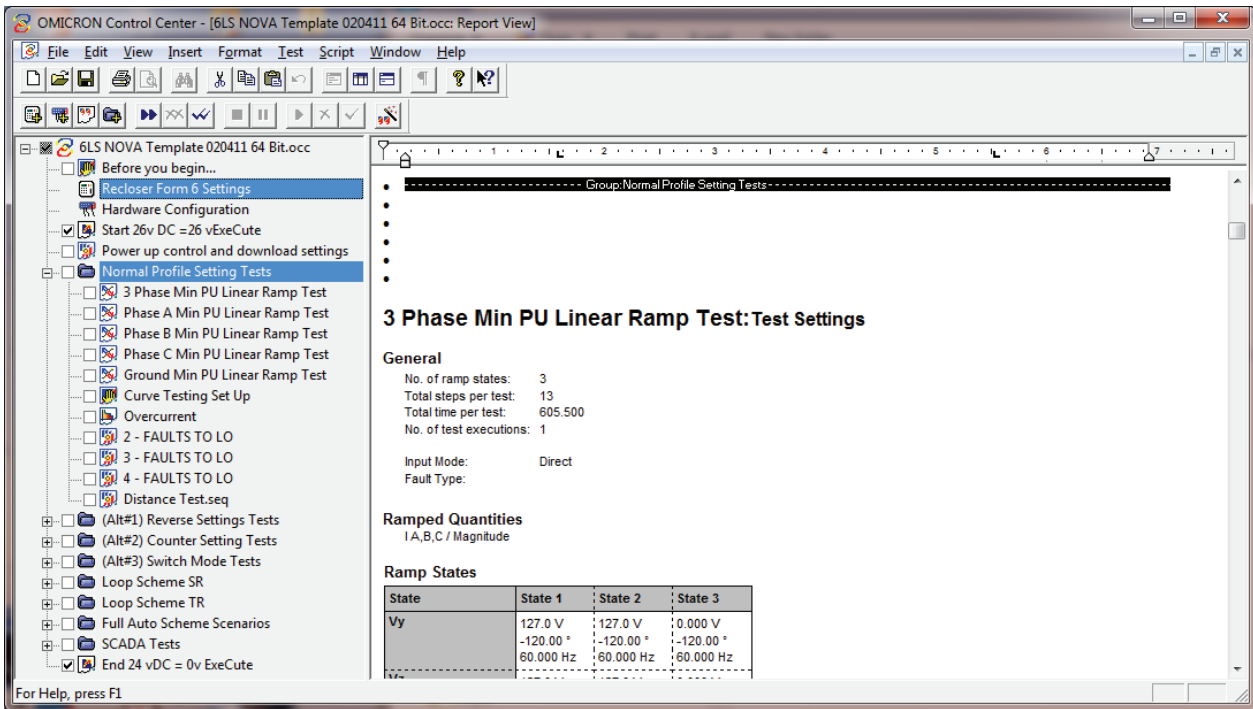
OMICRON Control Center - [6LS NOVA Template 020411 64 Bit.occ: Report View]

File Edit View Insert Format Test Script Window Help

6LS NOVA Template 020411 64 Bit.occ
Before you begin...
Recloser Form 6 Settings
Hardware Configuration
Start 26v DC =26 vExeCute
Power up control and download settings
Normal Profile Setting Tests
3 Phase Min PU Linear Ramp Test
Phase A Min PU Linear Ramp Test
Phase B Min PU Linear Ramp Test
Phase C Min PU Linear Ramp Test
Ground Min PU Linear Ramp Test
Curve Testing Set Up
Overcurrent
2 - FAULTS TO LO
3 - FAULTS TO LO
4 - FAULTS TO LO
Distance Test.seq
(Alt#1) Reverse Settings Tests
(Alt#2) Counter Setting Tests
(Alt#3) Switch Mode Tests
Loop Scheme SR
Loop Scheme TR
Full Auto Scheme Scenarios
SCADA Tests
End 24 vDC = 0v ExeCute

1 2 3 4 5 6 7

Group:Normal Profile Setting Tests

3 Phase Min PU Linear Ramp Test: Test Settings

General
No. of ramp states: 3
Total steps per test: 13
Total time per test: 605.500
No. of test executions: 1

Input Mode: Direct
Fault Type:

Ramped Quantities
I A,B,C / Magnitude

Ramp States

| State | State 1 | State 2 | State 3 |
|---|---|---|---|
| Vy | 127.0 V<br>-120.00 °<br>60.000 Hz | 127.0 V<br>-120.00 °<br>60.000 Hz | 0.000 V<br>-120.00 °<br>60.000 Hz |
| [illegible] | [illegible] | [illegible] | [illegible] |

For Help, press F1